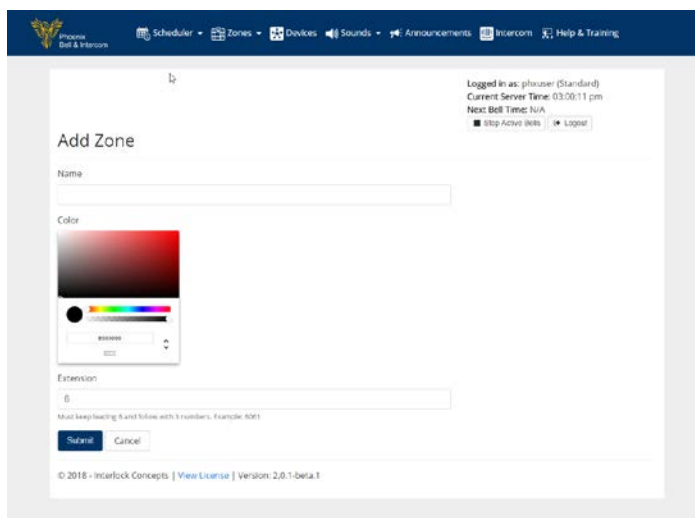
Phoenix Bell & Intercom

Scheduler ▾ Zones ▾ Devices Sounds ▾ Announcements Intercom Help & Training

Logged in as: phxuser (Standard)
Current Server Time: 03:00:11 pm
Next Bell Time: N/A
Stop Active Bells | Logout

Add Zone

Name

Color

#000000
HEX

Extension

6

Must keep leading 6 and follow with 3 numbers. Example: 6061

Submit Cancel

© 2018 - Interlock Concepts | View License | Version: 2.0.1-beta.1